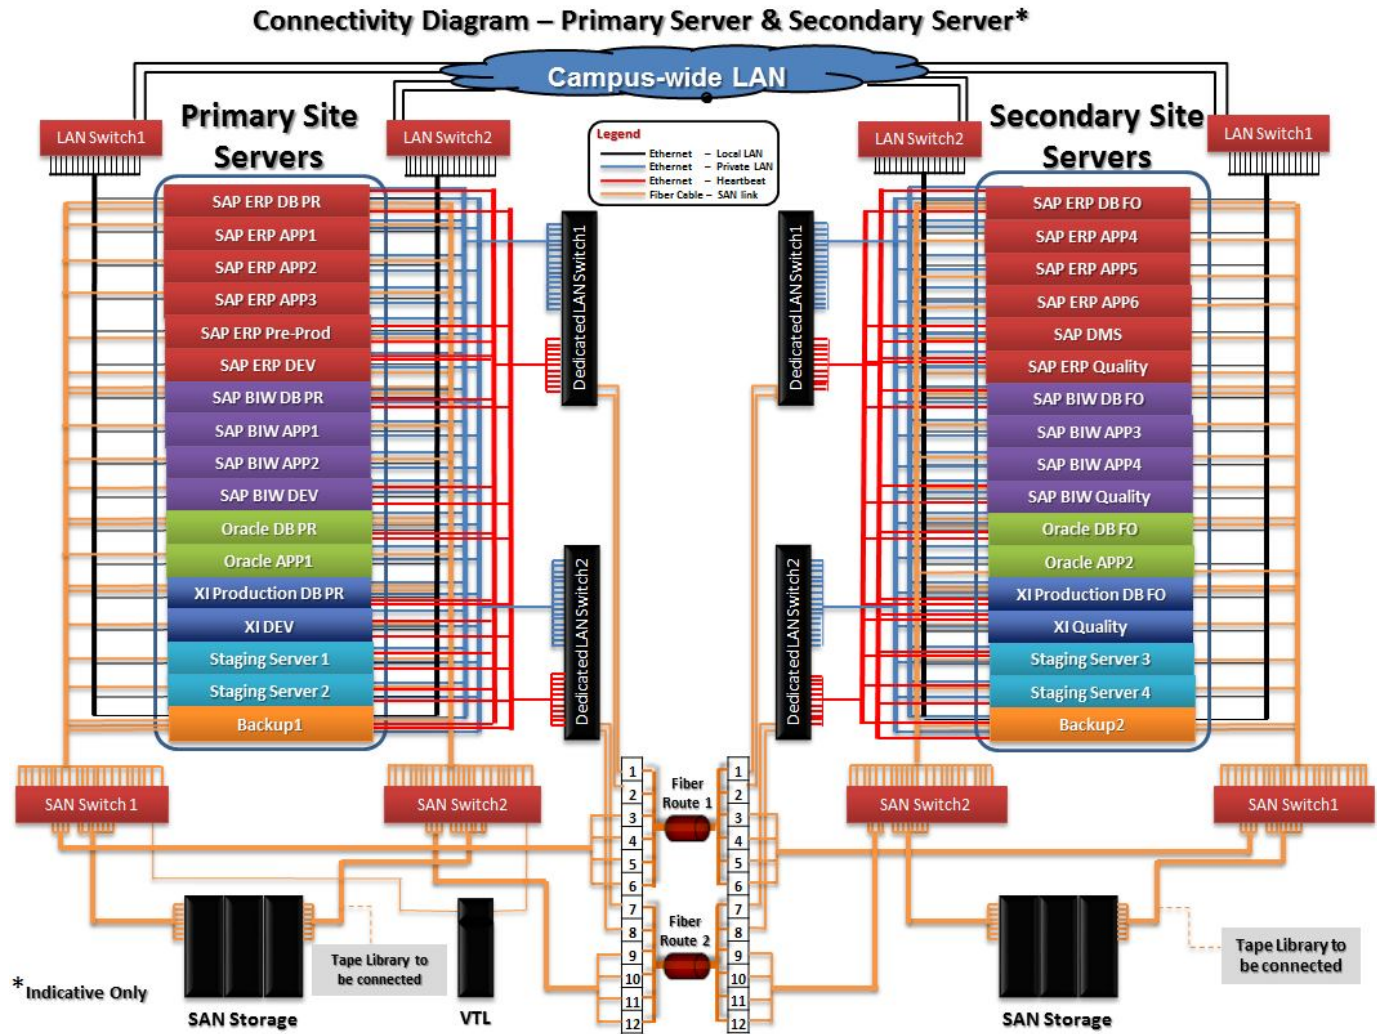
Connectivity Diagram – Primary Server & Secondary Server*

Campus-wide LAN

LAN Switch1

Primary Site Servers

LAN Switch2

Legend
Ethernet – Local LAN
Ethernet – Private LAN
Ethernet – Heartbeat
Fiber Cable – SAN link

LAN Switch2

Secondary Site Servers

LAN Switch1

SAP ERP DB PR
SAP ERP APP1
SAP ERP APP2
SAP ERP APP3
SAP ERP Pre-Prod
SAP ERP DEV
SAP BIW DB PR
SAP BIW APP1
SAP BIW APP2
SAP BIW DEV
Oracle DB PR
Oracle APP1
XI Production DB PR
XI DEV
Staging Server 1
Staging Server 2
Backup1

Dedicated LAN Switch1

Dedicated LAN Switch2

Dedicated LAN Switch1

Dedicated LAN Switch2

SAP ERP DB FO
SAP ERP APP4
SAP ERP APP5
SAP ERP APP6
SAP DMS
SAP ERP Quality
SAP BIW DB FO
SAP BIW APP3
SAP BIW APP4
SAP BIW Quality
Oracle DB FO
Oracle APP2
XI Production DB FO
XI Quality
Staging Server 3
Staging Server 4
Backup2

SAN Switch 1

SAN Switch2

1
2
3
4
5
6
7
8
9
10
11
12

Fiber Route 1

Fiber Route 2

1
2
3
4
5
6
7
8
9
10
11
12

SAN Switch2

SAN Switch1

Tape Library to be connected

Tape Library to be connected

*Indicative Only

SAN Storage

VTL

SAN Storage